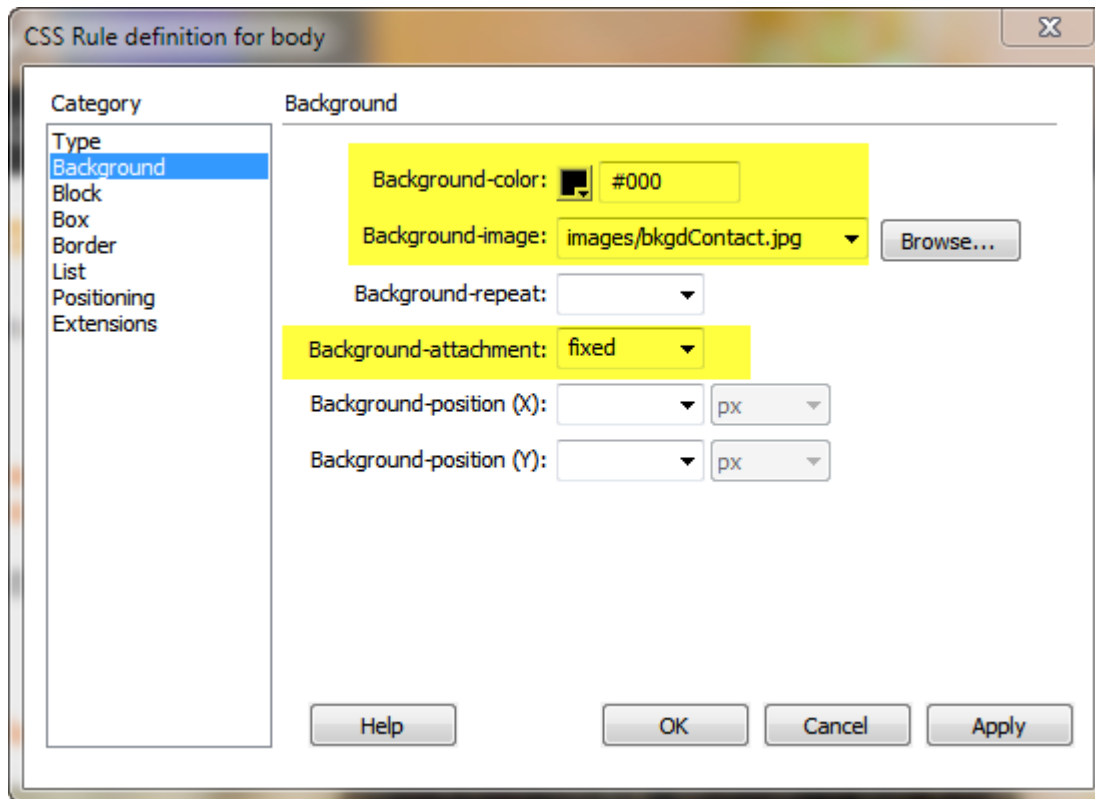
CSS Rule definition for body

Category

Type
Background
Block
Box
Border
List
Positioning
Extensions

Background

Background-color: #000

Background-image: images/bkgdContact.jpg

Browse...

Background-repeat:

Background-attachment: fixed

Background-position (X): px

Background-position (Y): px

Help

OK

Cancel

Apply